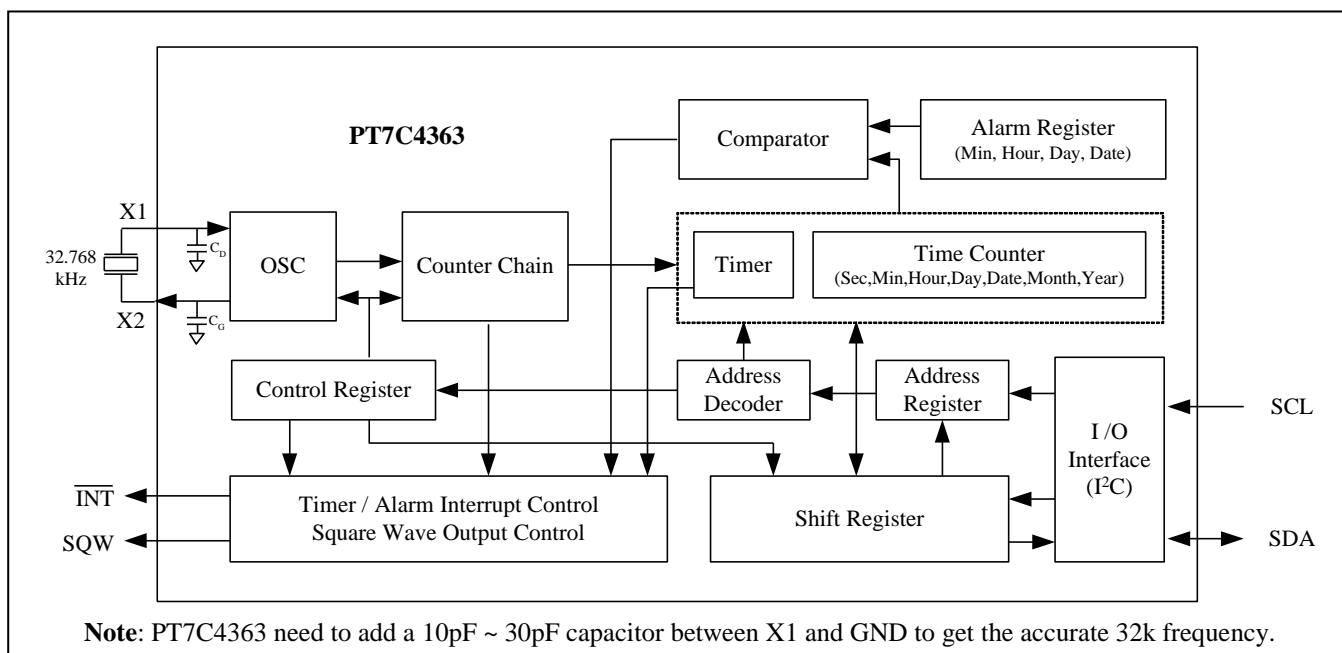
PT7C4363

Comparator

Alarm Register
(Min, Hour, Day, Date)

X1

32.768 kHz

$C_D$

OSC

Counter Chain

Timer

Time Counter
(Sec,Min,Hour,Day,Date,Month,Year)

X2

$C_G$

Control Register

Address Decoder

Address Register

I /O Interface ($I^2C$)

SCL

$\overline{INT}$

SQW

Timer / Alarm Interrupt Control
Square Wave Output Control

Shift Register

SDA

**Note**: PT7C4363 need to add a 10pF ~ 30pF capacitor between X1 and GND to get the accurate 32k frequency.